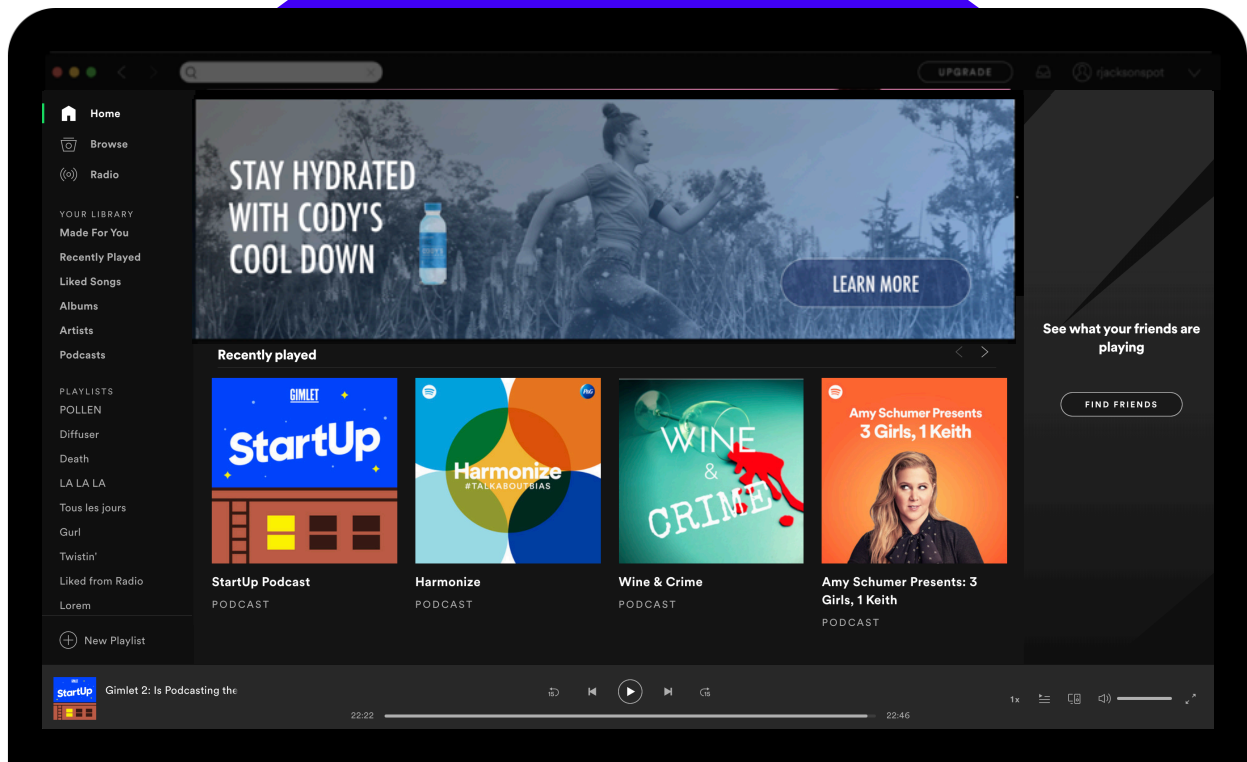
UPGRADE

rjacksonspot

Home

Browse

Radio

YOUR LIBRARY

Made For You

Recently Played

Liked Songs

Albums

Artists

Podcasts

PLAYLISTS

POLLEN

Diffuser

Death

LA LA LA

Tous les jours

Gurl

Twistin'

Liked from Radio

Lorem

New Playlist

STAY HYDRATED WITH CODY'S COOL DOWN

LEARN MORE

Recently played

GIMLET

StartUp

Harmonize

#TALKABOUTBIAS

WINE & CRIME

Amy Schumer Presents 3 Girls, 1 Keith

StartUp Podcast

PODCAST

Harmonize

PODCAST

Wine & Crime

PODCAST

Amy Schumer Presents: 3 Girls, 1 Keith

PODCAST

See what your friends are playing

FIND FRIENDS

StartUp

Gimlet 2: Is Podcasting the

22:22

22:46

1x